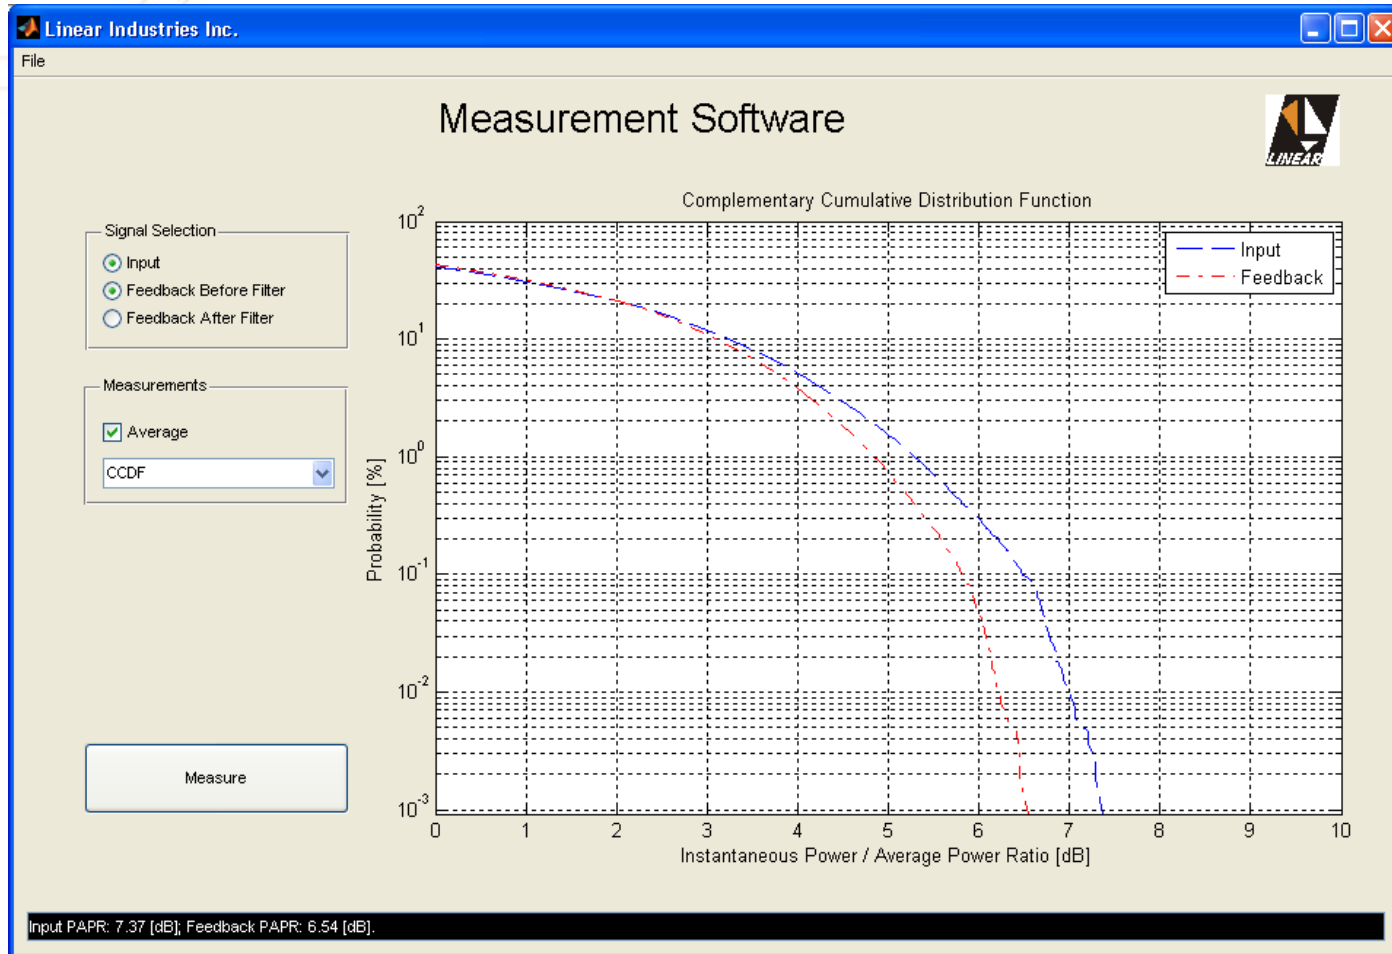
Linear Industries Inc.

File

Measurement Software

LINEAR

Signal Selection
Input
Feedback Before Filter
Feedback After Filter

Measurements
Average
CCDF

Measure

Complementary Cumulative Distribution Function

Input
Feedback

$10^2$
$10^1$
$10^0$
$10^{-1}$
$10^{-2}$
$10^{-3}$

Probability [%]

0 1 2 3 4 5 6 7 8 9 10

Instantaneous Power / Average Power Ratio [dB]

Input PAPR: 7.37 [dB]; Feedback PAPR: 6.54 [dB].